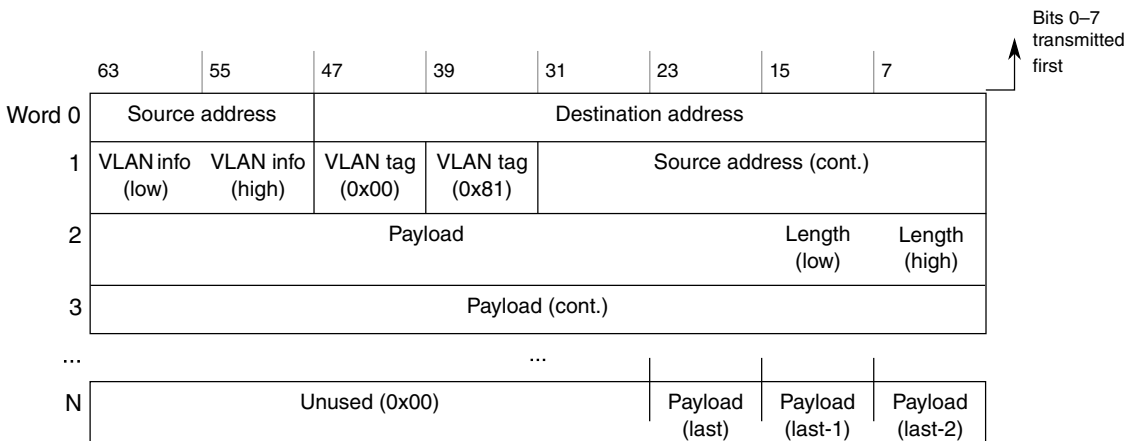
Bits 0–7 transmitted first

| | 63 | 55 | 47 | 39 | 31 | 23 | 15 | 7 |
|---|---|---|---|---|---|---|---|---|
| Word 0 | Source address | | Destination address | | | | | |
| 1 | VLAN info (low) | VLAN info (high) | VLAN tag (0x00) | VLAN tag (0x81) | Source address (cont.) | | | |
| 2 | Payload | | | | | | Length (low) | Length (high) |
| 3 | Payload (cont.) | | | | | | | |
| ... | ... | | | | | | | |
| N | Unused (0x00) | | | | | Payload (last) | Payload (last-1) | Payload (last-2) |